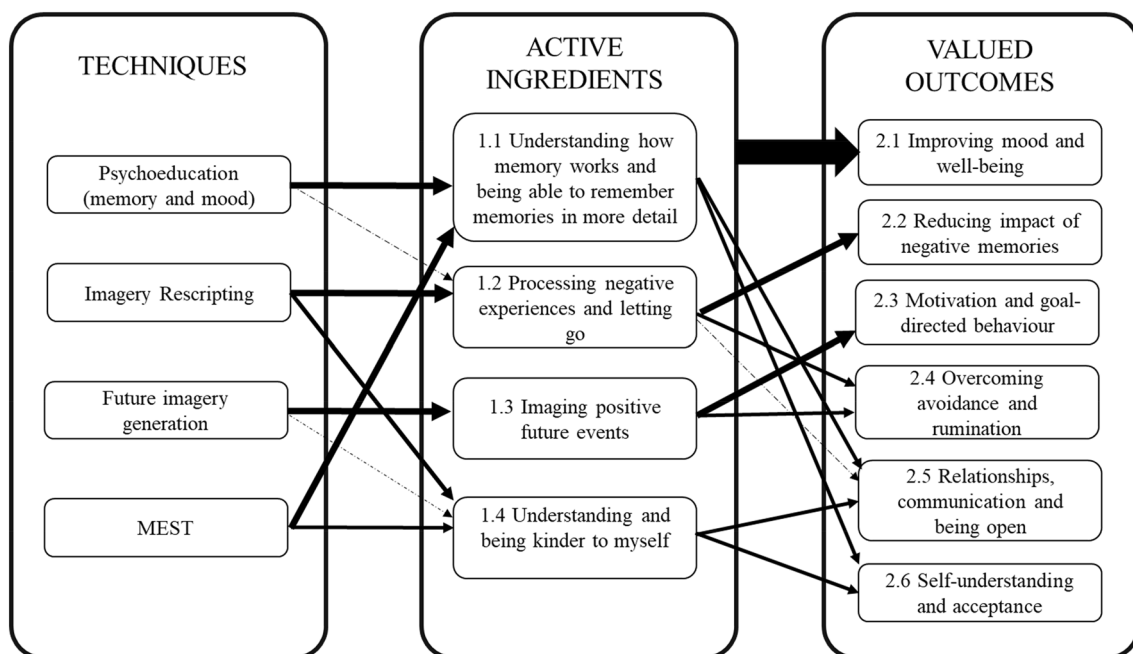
TECHNIQUES

Psychoeducation (memory and mood)

Imagery Rescripting

Future imagery generation

MEST

ACTIVE INGREDIENTS

1.1 Understanding how memory works and being able to remember memories in more detail

1.2 Processing negative experiences and letting go

1.3 Imaging positive future events

1.4 Understanding and being kinder to myself

VALUED OUTCOMES

2.1 Improving mood and well-being

2.2 Reducing impact of negative memories

2.3 Motivation and goal-directed behaviour

2.4 Overcoming avoidance and rumination

2.5 Relationships, communication and being open

2.6 Self-understanding and acceptance